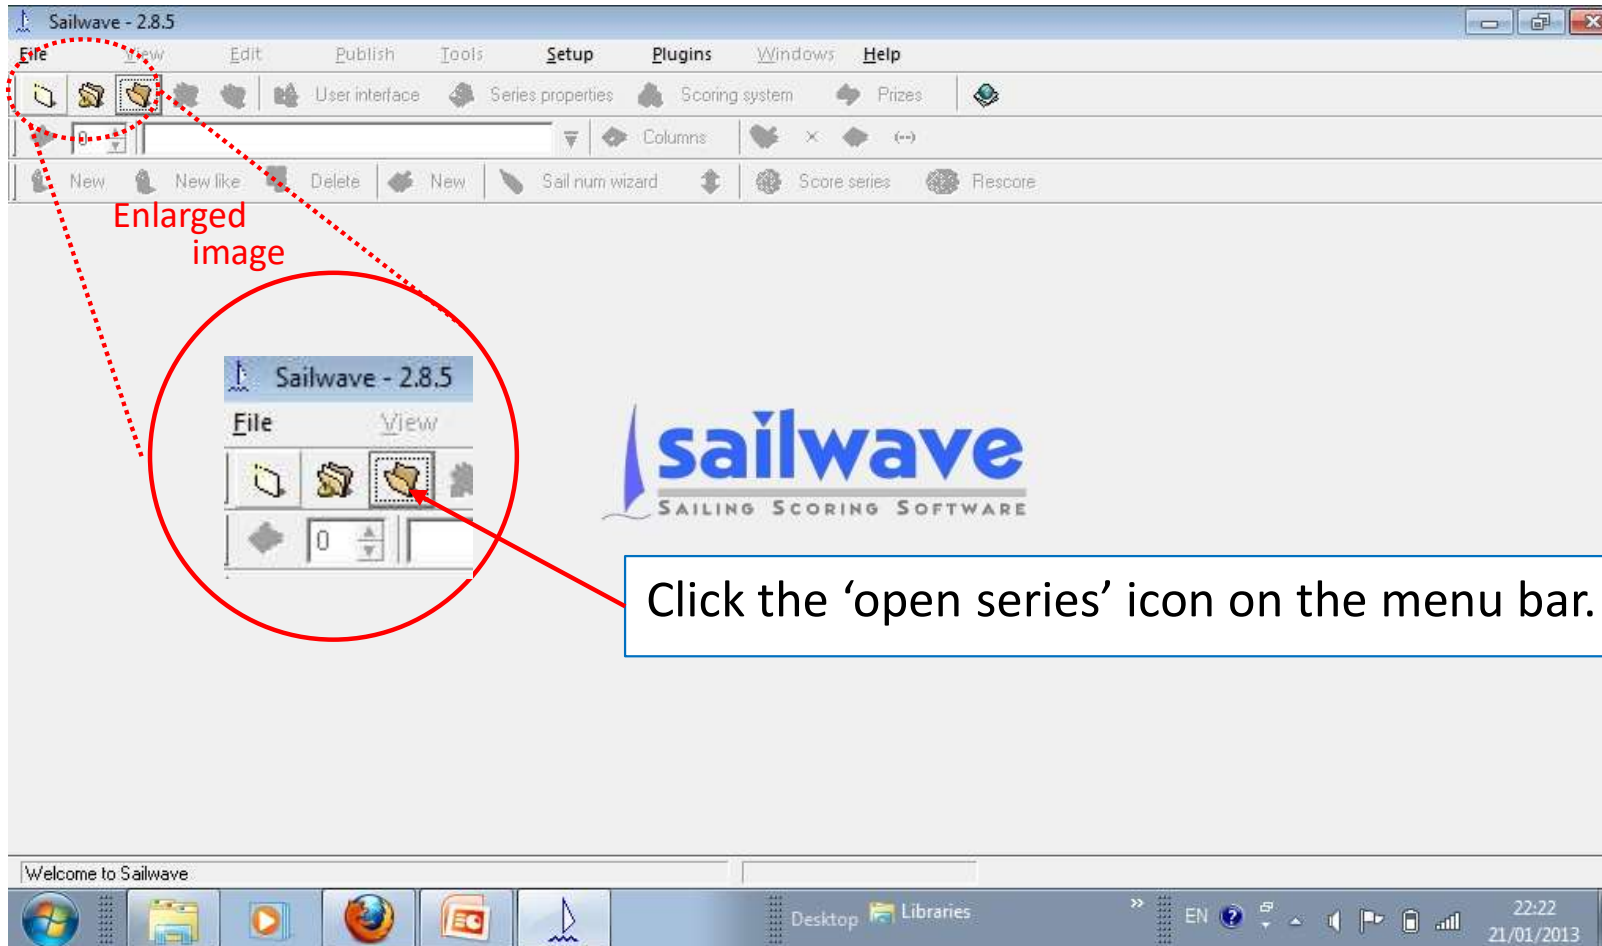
Sailwave - 2.8.5

File View Edit Publish Tools Setup Plugins Windows Help

User interface Series properties Scoring system Prizes

0 Columns × (--)

New New like Delete New Sail num wizard Score series Rescore

Enlarged image

Sailwave - 2.8.5

File View

0

sailwave

SAILING SCORING SOFTWARE

Click the ‘open series’ icon on the menu bar.

Welcome to Sailwave

Desktop Libraries EN 22:22 21/01/2013